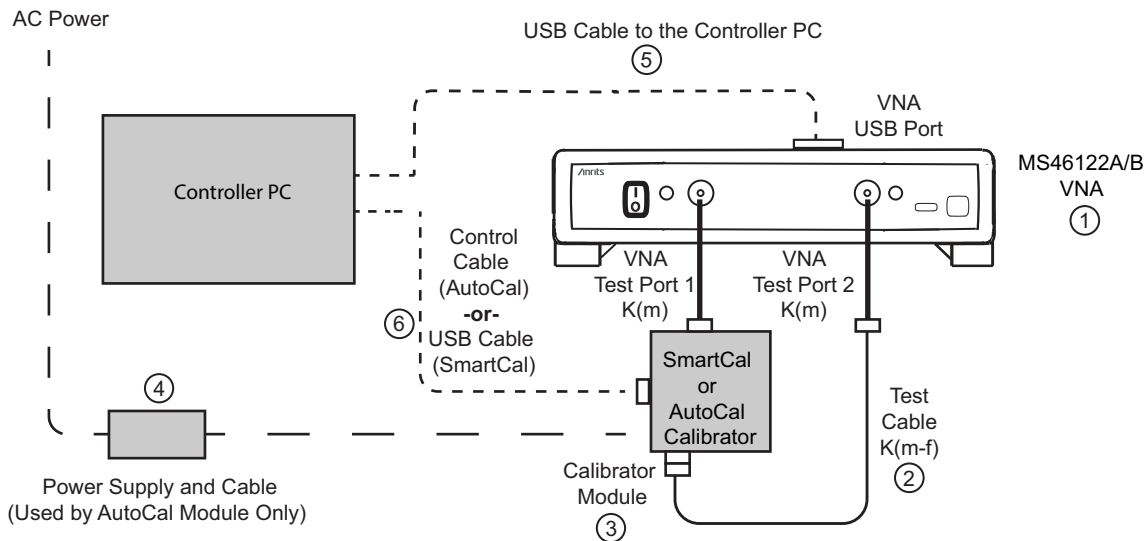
AC Power

USB Cable to the Controller PC
5

VNA
USB Port

MS46122A/B
VNA
1

Controller PC

/inritsu

Control
Cable
(AutoCal)
-or-
USB Cable
(SmartCal)
6

VNA
Test Port 1
K(m)

VNA
Test Port 2
K(m)

SmartCal
or
AutoCal
Calibrator

4

Test
Cable
K(m-f)
2

Calibrator
Module
3

Power Supply and Cable
(Used by AutoCal Module Only)